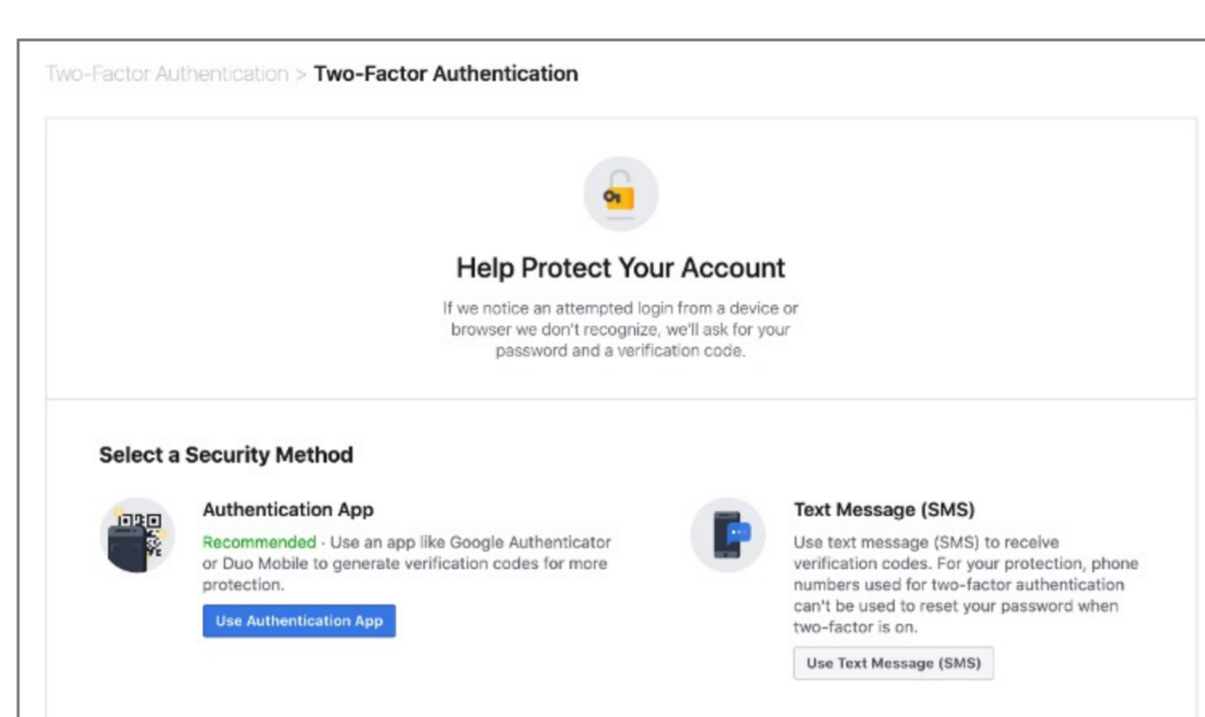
Two-Factor Authentication > Two-Factor Authentication

Help Protect Your Account

If we notice an attempted login from a device or browser we don't recognize, we'll ask for your password and a verification code.

Select a Security Method

Authentication App

Recommended · Use an app like Google Authenticator or Duo Mobile to generate verification codes for more protection.

Use Authentication App

Text Message (SMS)

Use text message (SMS) to receive verification codes. For your protection, phone numbers used for two-factor authentication can't be used to reset your password when two-factor is on.

Use Text Message (SMS)